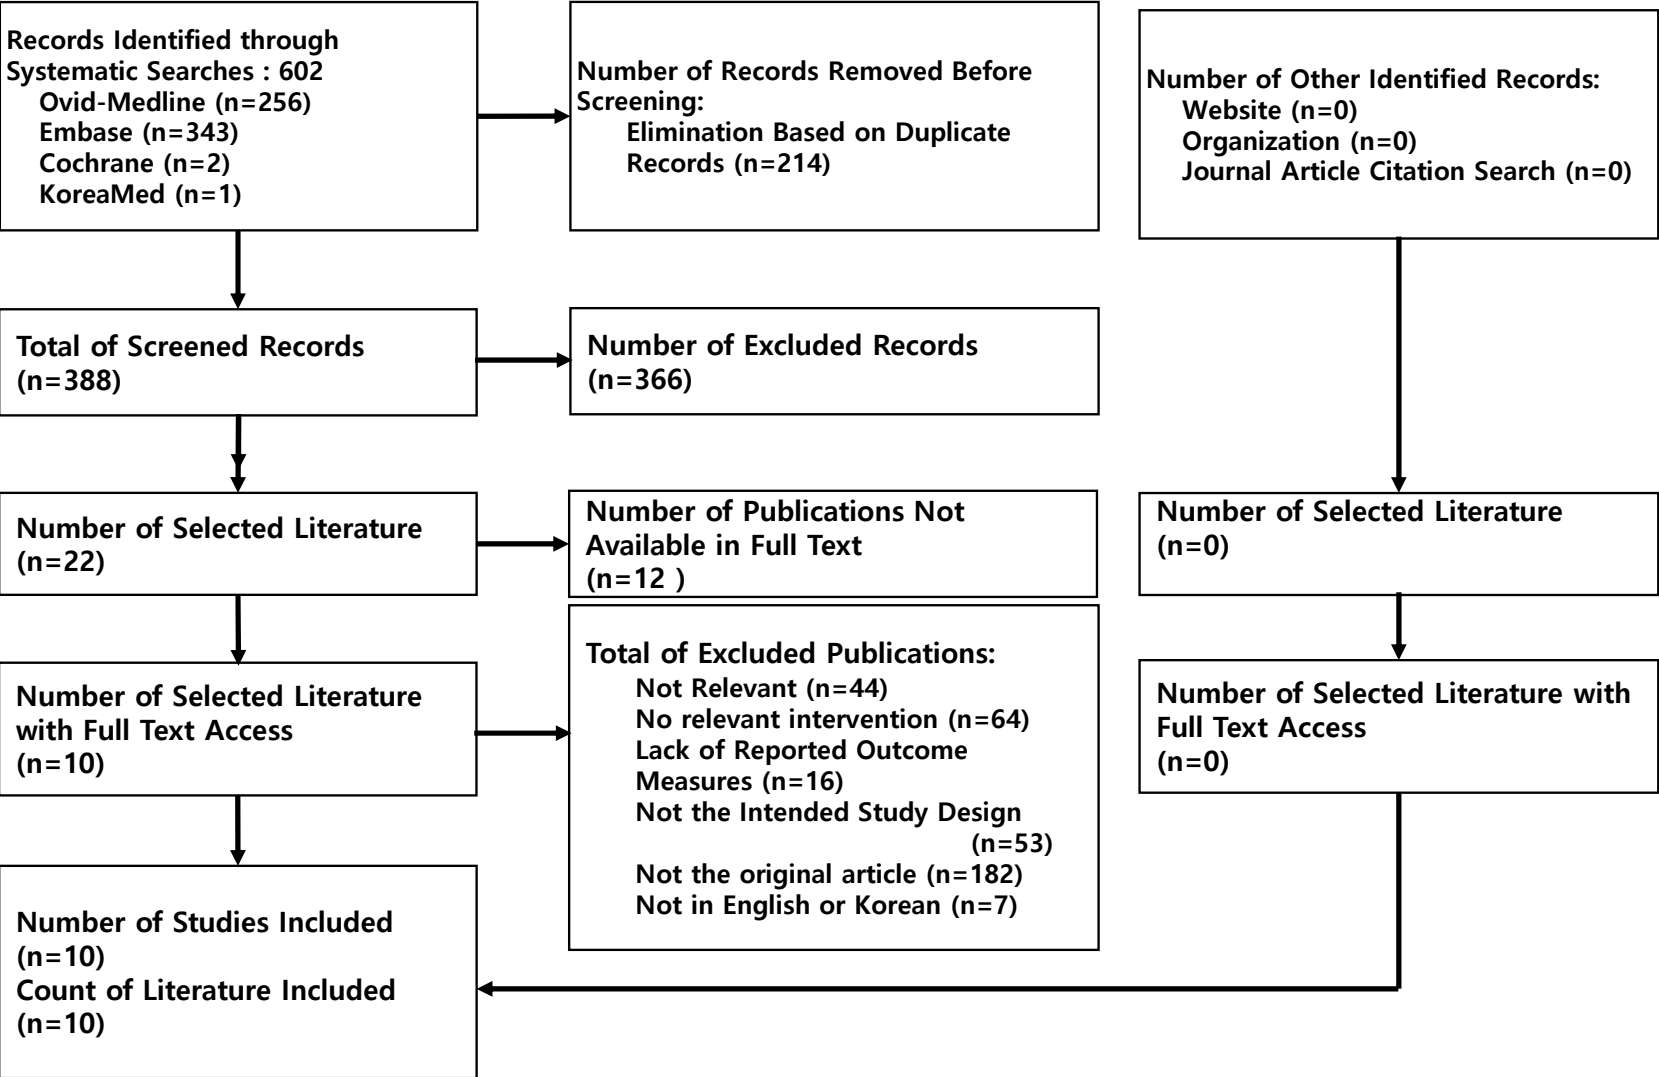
Records Identified through Systematic Searches : 602
Ovid-Medline (n=256)
Embase (n=343)
Cochrane (n=2)
KoreaMed (n=1)

Number of Records Removed Before Screening:
Elimination Based on Duplicate Records (n=214)

Number of Other Identified Records:
Website (n=0)
Organization (n=0)
Journal Article Citation Search (n=0)

Total of Screened Records (n=388)

Number of Excluded Records (n=366)

Number of Selected Literature (n=22)

Number of Publications Not Available in Full Text (n=12 )

Number of Selected Literature (n=0)

Number of Selected Literature with Full Text Access (n=10)

Total of Excluded Publications:
Not Relevant (n=44)
No relevant intervention (n=64)
Lack of Reported Outcome Measures (n=16)
Not the Intended Study Design (n=53)
Not the original article (n=182)
Not in English or Korean (n=7)

Number of Selected Literature with Full Text Access (n=0)

Number of Studies Included (n=10)
Count of Literature Included (n=10)